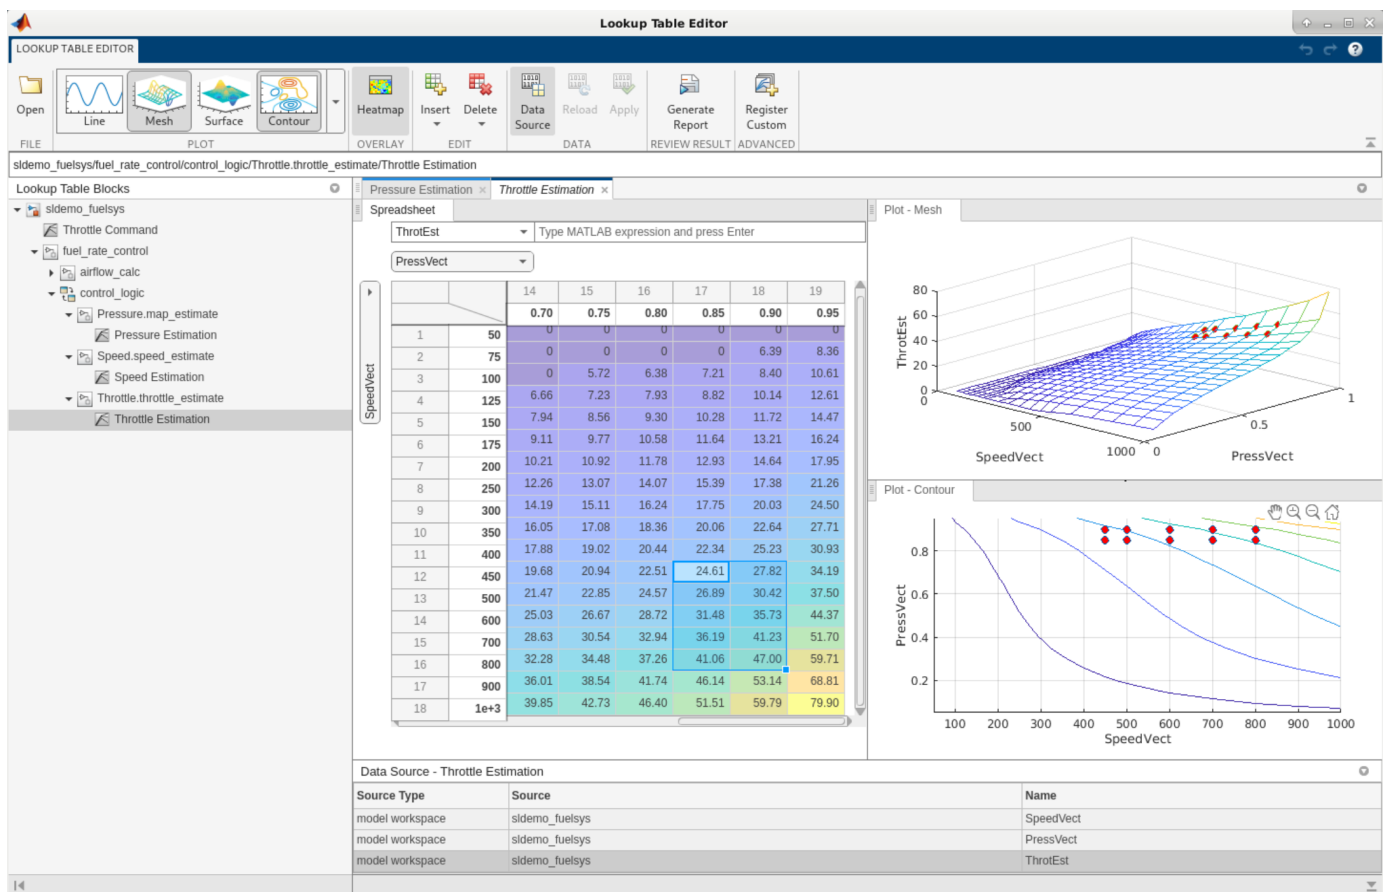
Lookup Table Editor

LOOKUP TABLE EDITOR

Open
FILE

Line
Mesh
Surface
Contour
PLOT

Heatmap
OVERLAY

Insert
Delete
EDIT

Data Source
Reload
Apply
DATA

Generate Report
REVIEW RESULT

Register Custom
ADVANCED

sldemo_fuelsys/fuel_rate_control/control_logic/Throttle.throttle_estimate/Throttle Estimation

Lookup Table Blocks

sldemo_fuelsys
Throttle Command
fuel_rate_control
airflow_calc
control_logic
Pressure.map_estimate
Pressure Estimation
Speed.speed_estimate
Speed Estimation
Throttle.throttle_estimate
Throttle Estimation

Pressure Estimation ×
Throttle Estimation ×

Spreadsheet

ThrotEst
Type MATLAB expression and press Enter

PressVect

SpeedVect

| | | 14 | 15 | 16 | 17 | 18 | 19 |
|---|---|---|---|---|---|---|---|
| | | 0.70 | 0.75 | 0.80 | 0.85 | 0.90 | 0.95 |
| 1 | 50 | 0 | 0 | 0 | 0 | 0 | 0 |
| 2 | 75 | 0 | 0 | 0 | 0 | 6.39 | 8.36 |
| 3 | 100 | 0 | 5.72 | 6.38 | 7.21 | 8.40 | 10.61 |
| 4 | 125 | 6.66 | 7.23 | 7.93 | 8.82 | 10.14 | 12.61 |
| 5 | 150 | 7.94 | 8.56 | 9.30 | 10.28 | 11.72 | 14.47 |
| 6 | 175 | 9.11 | 9.77 | 10.58 | 11.64 | 13.21 | 16.24 |
| 7 | 200 | 10.21 | 10.92 | 11.78 | 12.93 | 14.64 | 17.95 |
| 8 | 250 | 12.26 | 13.07 | 14.07 | 15.39 | 17.38 | 21.26 |
| 9 | 300 | 14.19 | 15.11 | 16.24 | 17.75 | 20.03 | 24.50 |
| 10 | 350 | 16.05 | 17.08 | 18.36 | 20.06 | 22.64 | 27.71 |
| 11 | 400 | 17.88 | 19.02 | 20.44 | 22.34 | 25.23 | 30.93 |
| 12 | 450 | 19.68 | 20.94 | 22.51 | 24.61 | 27.82 | 34.19 |
| 13 | 500 | 21.47 | 22.85 | 24.57 | 26.89 | 30.42 | 37.50 |
| 14 | 600 | 25.03 | 26.67 | 28.72 | 31.48 | 35.73 | 44.37 |
| 15 | 700 | 28.63 | 30.54 | 32.94 | 36.19 | 41.23 | 51.70 |
| 16 | 800 | 32.28 | 34.48 | 37.26 | 41.06 | 47.00 | 59.71 |
| 17 | 900 | 36.01 | 38.54 | 41.74 | 46.14 | 53.14 | 68.81 |
| 18 | 1e+3 | 39.85 | 42.73 | 46.40 | 51.51 | 59.79 | 79.90 |

Plot - Mesh

ThrotEst
80
60
40
20
0
0
500
1000
SpeedVect
0
0.5
1
PressVect

Plot - Contour

PressVect
0.8
0.6
0.4
0.2
100 200 300 400 500 600 700 800 900 1000
SpeedVect

Data Source - Throttle Estimation

| Source Type | Source | Name |
|---|---|---|
| model workspace | sldemo_fuelsys | SpeedVect |
| model workspace | sldemo_fuelsys | PressVect |
| model workspace | sldemo_fuelsys | ThrotEst |